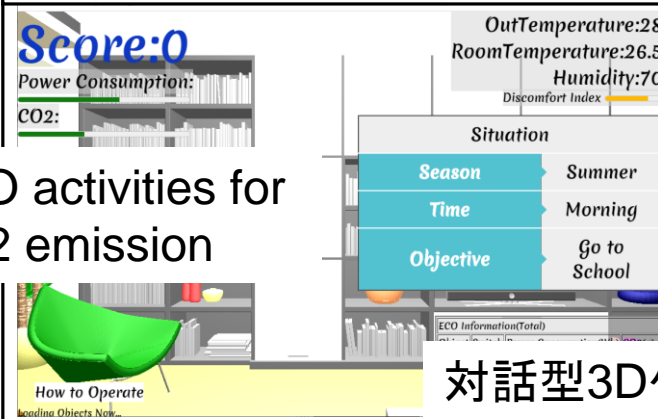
Score:0
Power Consumption:
CO2:

OutTemperature:28
RoomTemperature:26.5
Humidity:70
Discomfort Index

Situation

| Season | Summer |
|---|---|
| Time | Morning |
| Objective | Go to School |

D activities for
2 emission

How to Operate
Loading Objects Now...

ECO Information(Total)

対話型3D